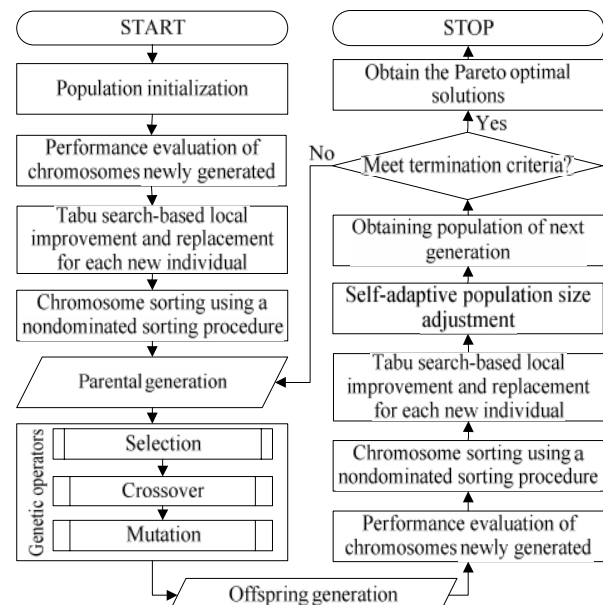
START

Population initialization

Performance evaluation of chromosomes newly generated

Tabu search-based local improvement and replacement for each new individual

Chromosome sorting using a nondominated sorting procedure

Parental generation

Genetic operators

Selection

Crossover

Mutation

Offspring generation

Performance evaluation of chromosomes newly generated

Chromosome sorting using a nondominated sorting procedure

Tabu search-based local improvement and replacement for each new individual

Self-adaptive population size adjustment

Obtaining population of next generation

Meet termination criteria?

No

Yes

Obtain the Pareto optimal solutions

STOP